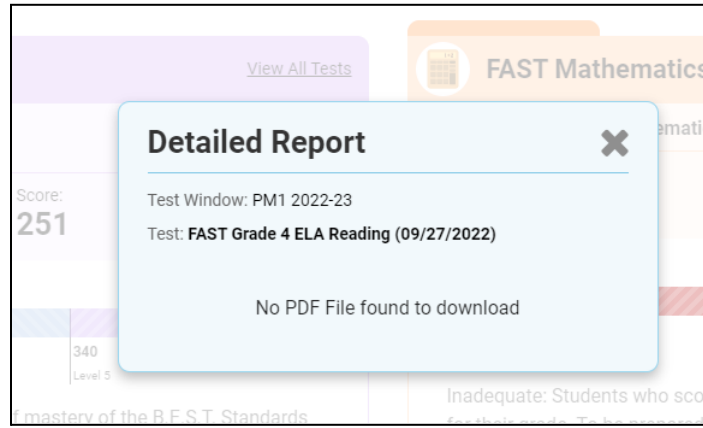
View All Tests

FAST Mathematics

ematic

Score:
251

340
Level 5

f mastery of the B.E.S.T. Standards

Inadequate: Students who sco

Detailed Report

Test Window: PM1 2022-23

Test: FAST Grade 4 ELA Reading (09/27/2022)

No PDF File found to download